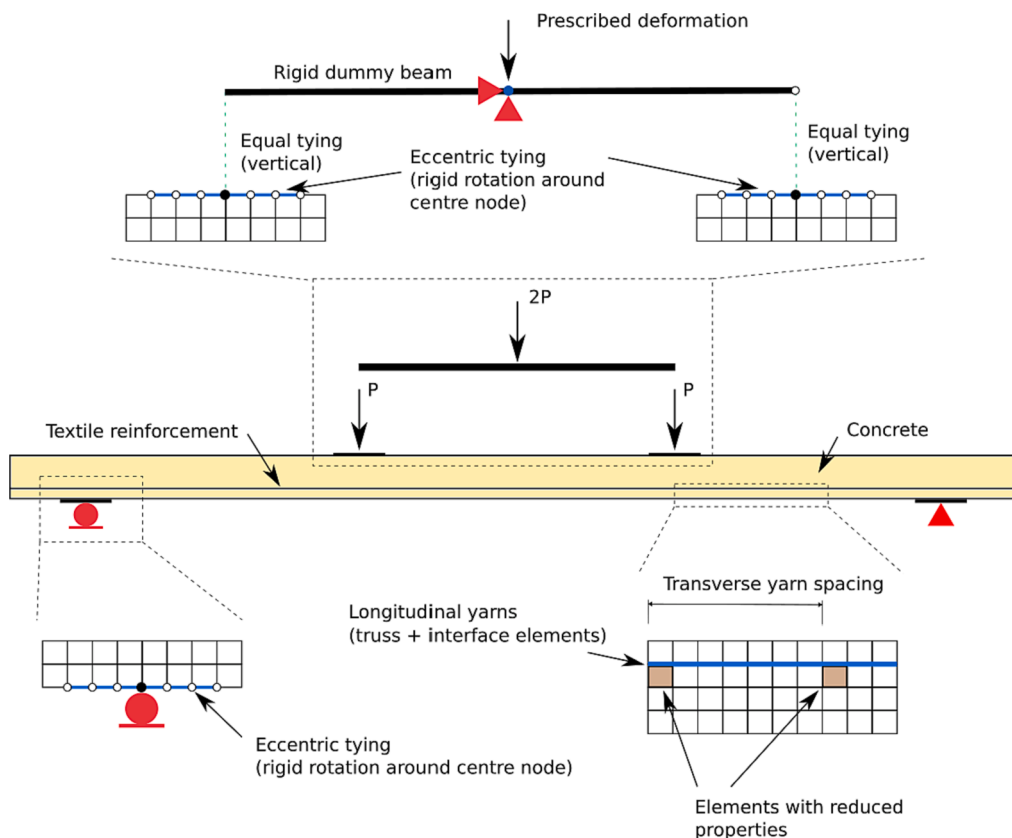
Prescribed deformation

Rigid dummy beam

Equal tying (vertical)

Eccentric tying (rigid rotation around centre node)

Equal tying (vertical)

2P

P

P

Textile reinforcement

Concrete

Transverse yarn spacing

Longitudinal yarns (truss + interface elements)

Eccentric tying (rigid rotation around centre node)

Elements with reduced properties